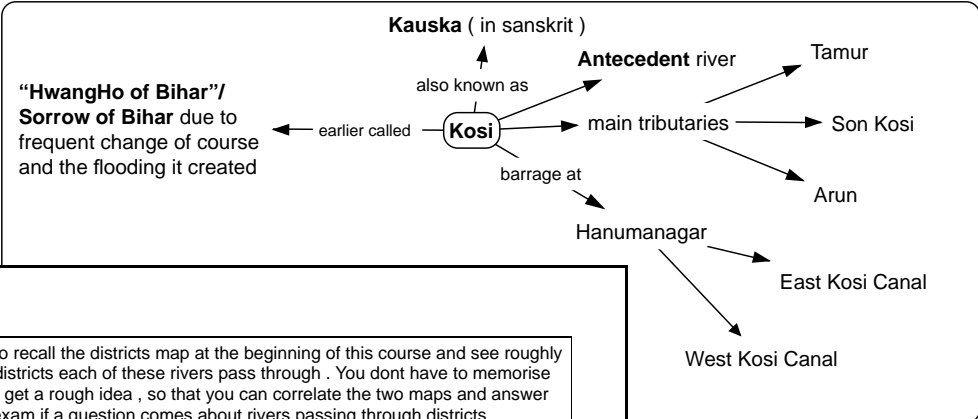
Kauska ( in sanskrit )

also known as

"HwangHo of Bihar"/ Sorrow of Bihar due to frequent change of course and the flooding it created

earlier called

Kosi

Antecedent river

main tributaries

Tamur

Son Kosi

Arun

barrage at

Hanumanagar

East Kosi Canal

West Kosi Canal

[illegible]o recall the districts map at the beginning of this course and see roughly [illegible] districts each of these rivers pass through . You dont have to memorise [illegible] get a rough idea , so that you can correlate the two maps and answer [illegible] exam if a question comes about rivers passing through districts